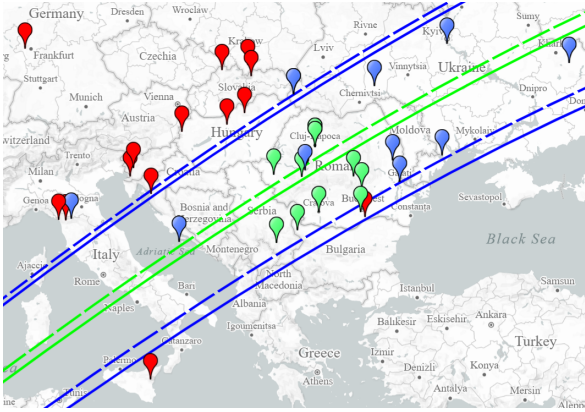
Germany
Dresden
Wroclaw
Rivne
Sumy
Kyiv
Kharkiv
Frankfurt
Czechia
Krakow
Lviv
Ukraine
Stuttgart
Vinnytsia
Munich
Vienna
Slovakia
Chernivtsi
Austria
Hungary
Switzerland
Cluj-Napoca
Moldova
Mykolaiv
Trento
Milan
Romania
Galati
Croatia
Sevastopol
Genoa
Bologna
Bosnia and Herzegovina
Serbia
Craiova
Bucharest
Constanta
Adriatic Sea
Montenegro
Bulgaria
Black Sea
Italy
Ajaccio
Rome
Bari
North Macedonia
Istanbul
Samsun
Naples
Albania
Igoumenitsa
Balıkesir
Ankara
Eskisehir
Catanzaro
Greece
Izmir
Turkey
Palermo
Athens
Denizli
Konya
Antalya
Mersin